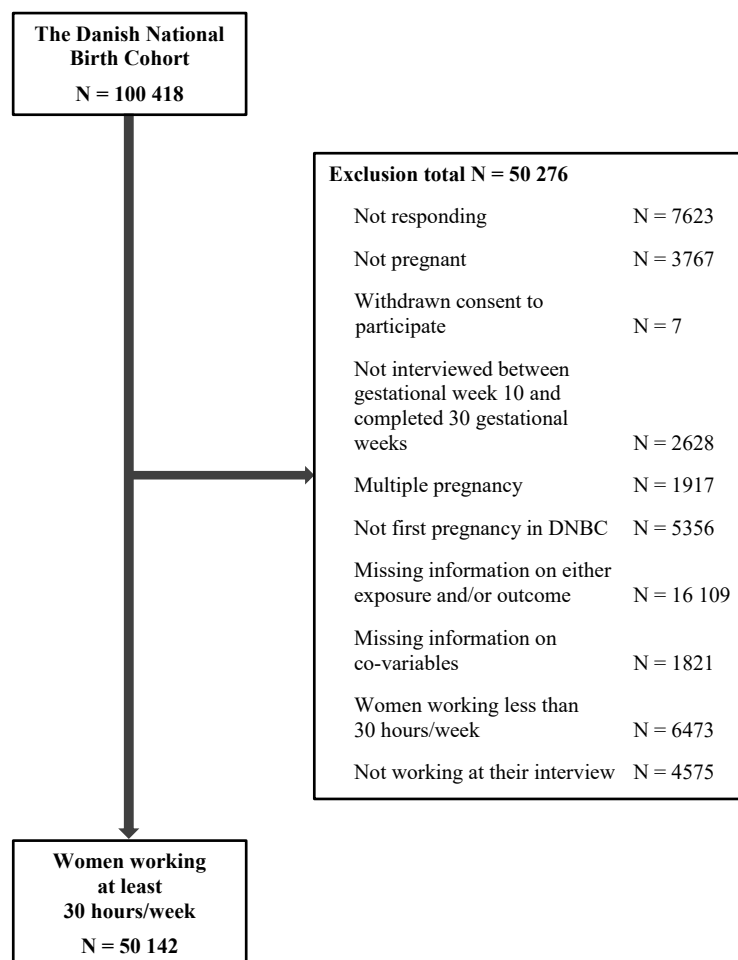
The Danish National Birth Cohort

N = 100 418

Exclusion total N = 50 276

| | |
|---|---|
| Not responding | N = 7623 |
| Not pregnant | N = 3767 |
| Withdrawn consent to participate | N = 7 |
| Not interviewed between gestational week 10 and completed 30 gestational weeks | N = 2628 |
| Multiple pregnancy | N = 1917 |
| Not first pregnancy in DNBC | N = 5356 |
| Missing information on either exposure and/or outcome | N = 16 109 |
| Missing information on co-variables | N = 1821 |
| Women working less than 30 hours/week | N = 6473 |
| Not working at their interview | N = 4575 |

Women working at least 30 hours/week

N = 50 142